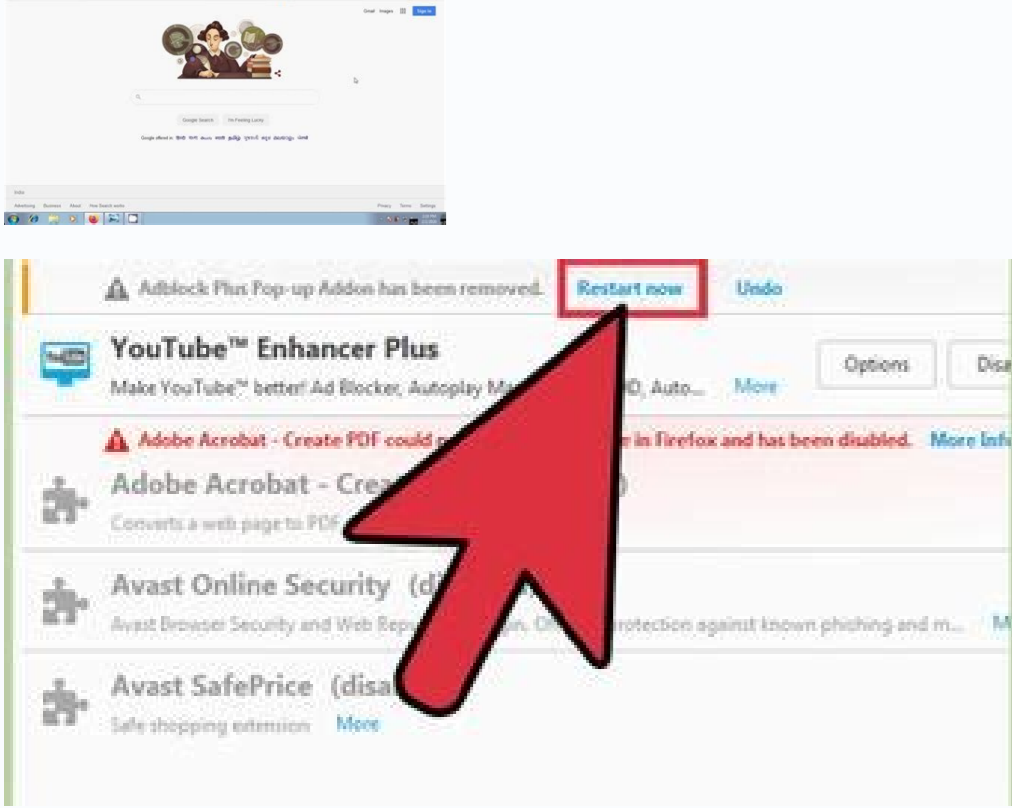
Gmail Images Sign in

Google Search I'm Feeling Lucky

Google offered in: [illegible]

India

Advertising Business About How Search works

Privacy Terms Settings

Adblock Plus Pop-up Addon has been removed. Restart now Undo

YouTube™ Enhancer Plus

Make YouTube™ better! Ad Blocker, Autoplay M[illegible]D, Auto... More

Options Dis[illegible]

Adobe Acrobat - Create PDF could n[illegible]e in Firefox and has been disabled. More Inf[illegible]

Adobe Acrobat - Cre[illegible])

Converts a web page to PDF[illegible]

Avast Online Security (d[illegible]

Avast Browser Security and Web Rep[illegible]rotection against known phishing and m... M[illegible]

Avast SafePrice (disa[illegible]

Safe shopping extension More